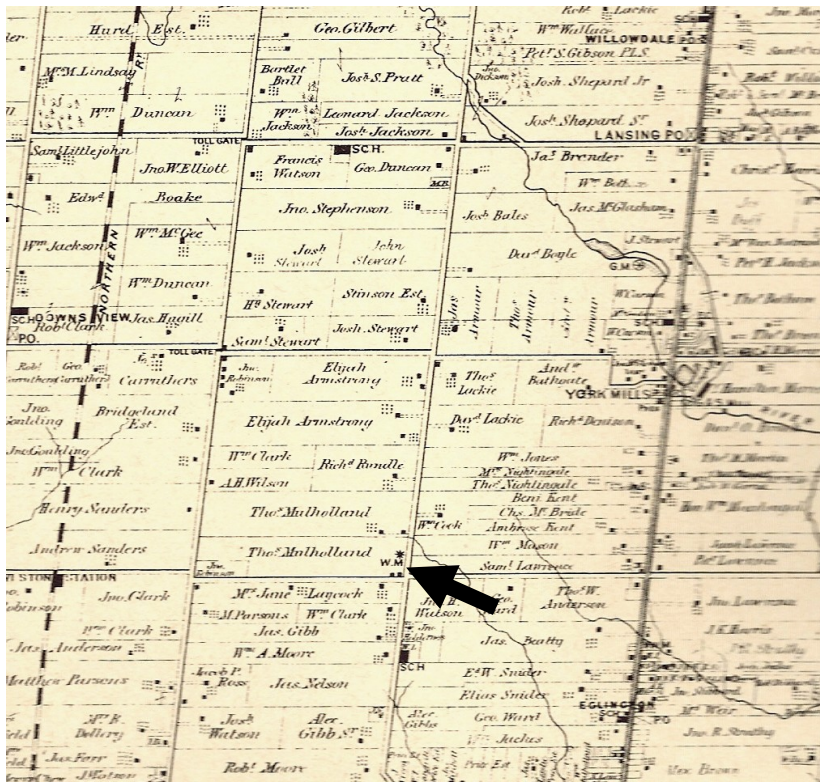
Hurd Est.
Geo. Gilbert
Relf Lackie
Wm Wallace
WILLOWDALE P.O.
SCH
Petr S. Gibson P.L.S.
Jno Dickson
Josh Shepard Jr
Josh Shepard Sr
LANSING P.O.
Mr M. Lindsay
Wm Duncan
Bartlet Bull
Josh S. Pratt
Wm Jackson
Leonard Jackson
Josh Jackson
NORTHERN R.
TOLL GATE
SCH.
Saml Littlejohn
Jno W. Elliott
Francis Watson
Geo. Duncan
Jas Brender
Wm Bell
Edwd
Boake
Jno. Stephenson
Jas McGlashan
Josh Bales
Wm Jackson
Wm McGee
Josh Stewart
John Stewart
J. Stewart
Davd Boyle
G.M.
Wm Duncan
Hy Stewart
Stinson Est.
Jas Armour
Thos Armour
Armour
SCHOWNS VIEW
Robt Clark
Jas. Hagill
Saml Stewart
Josh. Stewart
P.O.
TOLL GATE
Robt Carruthers
Geo. Carruthers
Carruthers
Jno. Robinson
Elijah Armstrong
Thos Lackie
Andw Bathgate
YORK MILLS
RIVER
Jno. Goulding
Bridgeland Est.
Elijah Armstrong
W.M.
Davd Lackie
Richd Denison
Jno Goulding
Wm Clark
Wm Clark
Richd Rundle
Wm Jones
Mrs Nightingale
Thos Nightingale
Henry Sanders
A.H. Wilson
Benj Kent
Chs. McBride
Thos Mulholland
Wm Cook
Ambrose Kent
Andrew Sanders
Thos Mulholland
Wm Mason
Saml Lawrence
STON STATION
Jno Clark
Mrs Jane Laycock
Thos W. Anderson
Robinson
Jno. Robinson
Wm Clark
M. Parsons
Wm Clarke
Jno Watson
Jas. Anderson
Jas. Gibb
Jno Lawrence
J.K. Harris
Wm A. Moore
Jas. Beatty
Matthew Parsons
Jacob P. Ross
Jas Nelson
SCH
EdW. Snider
Elias Snider
Mrs R. Dollery
Josh Watson
Alex. Gibb Sr
Alex. Gibbs
Geo. Ward
EGLINTON
PO
Jas Farr
J. Watson
Robt Moore
Jno. R. Strathy